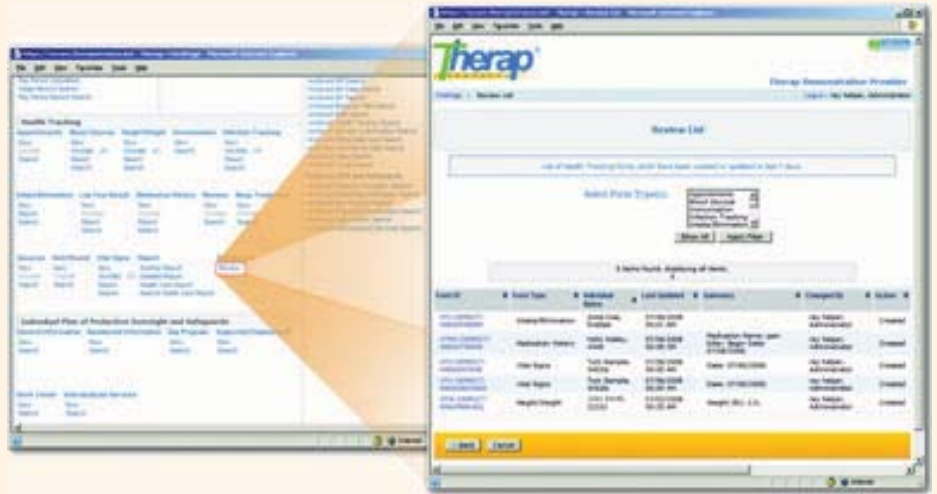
Therap

Therap Demonstration Provider

Health Tracking

Review List

Select Form Type(s):

Appointments
Blood Glucose
Consultation
Infection Tracking
Intake/Elimination

Show All

Apply Filter

Individual Plan of Protective Oversight and Safeguards

| Event ID | Form Type | Individual Name | Last Updated | Summary | Changed By | Action |
|---|---|---|---|---|---|---|
| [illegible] | Intake/Elimination | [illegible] | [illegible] | | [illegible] | Created |
| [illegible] | Medication History | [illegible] | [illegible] | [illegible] | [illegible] | Created |
| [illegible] | Vital Signs | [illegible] | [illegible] | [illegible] | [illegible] | Created |
| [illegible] | Vital Signs | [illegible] | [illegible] | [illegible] | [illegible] | Created |
| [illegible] | Height/Weight | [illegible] | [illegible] | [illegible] | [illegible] | Created |

Back

Cancel